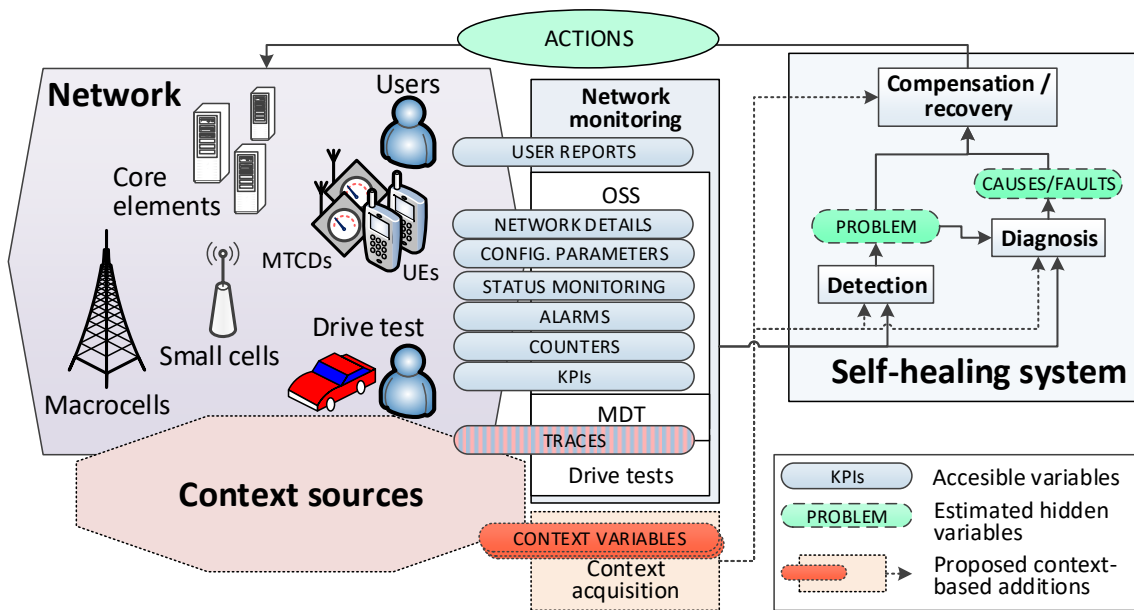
ACTIONS

Network

Users

Core elements

MTCDs

UEs

Small cells

Drive test

Macrocells

Context sources

Network monitoring

USER REPORTS

OSS

NETWORK DETAILS

CONFIG. PARAMETERS

STATUS MONITORING

ALARMS

COUNTERS

KPIs

MDT

TRACES

Drive tests

CONTEXT VARIABLES

Context acquisition

Compensation / recovery

CAUSES/FAULTS

PROBLEM

Diagnosis

Detection

Self-healing system

KPIs Accesible variables

PROBLEM Estimated hidden variables

Proposed context-based additions